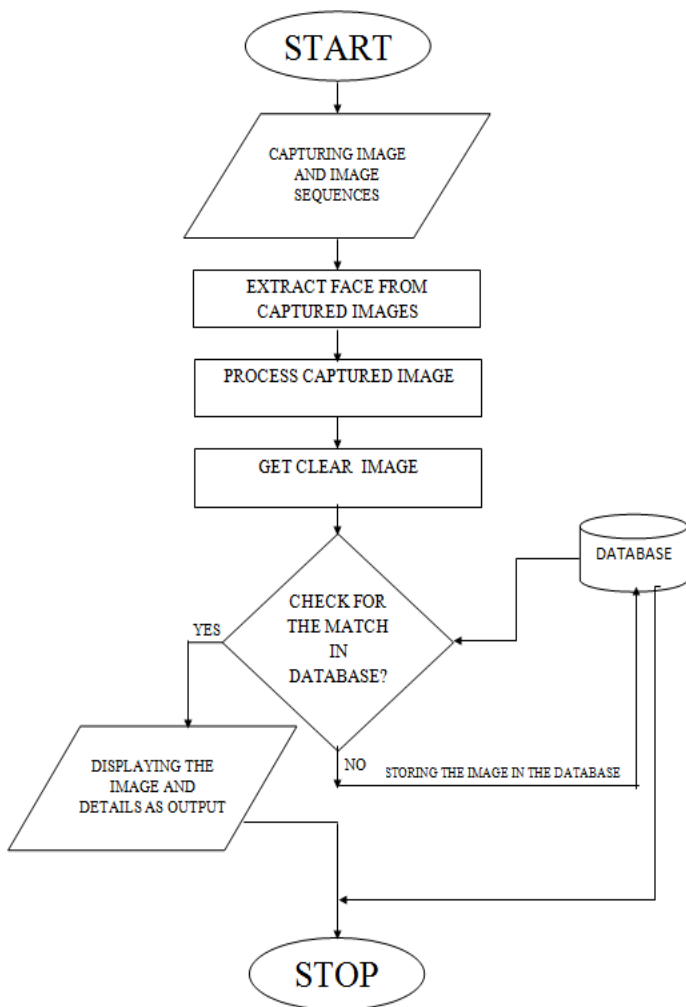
START

CAPTURING IMAGE AND IMAGE SEQUENCES

EXTRACT FACE FROM CAPTURED IMAGES

PROCESS CAPTURED IMAGE

GET CLEAR IMAGE

DATABASE

CHECK FOR THE MATCH IN DATABASE?

YES

NO

DISPLAYING THE IMAGE AND DETAILS AS OUTPUT

STORING THE IMAGE IN THE DATABASE

STOP